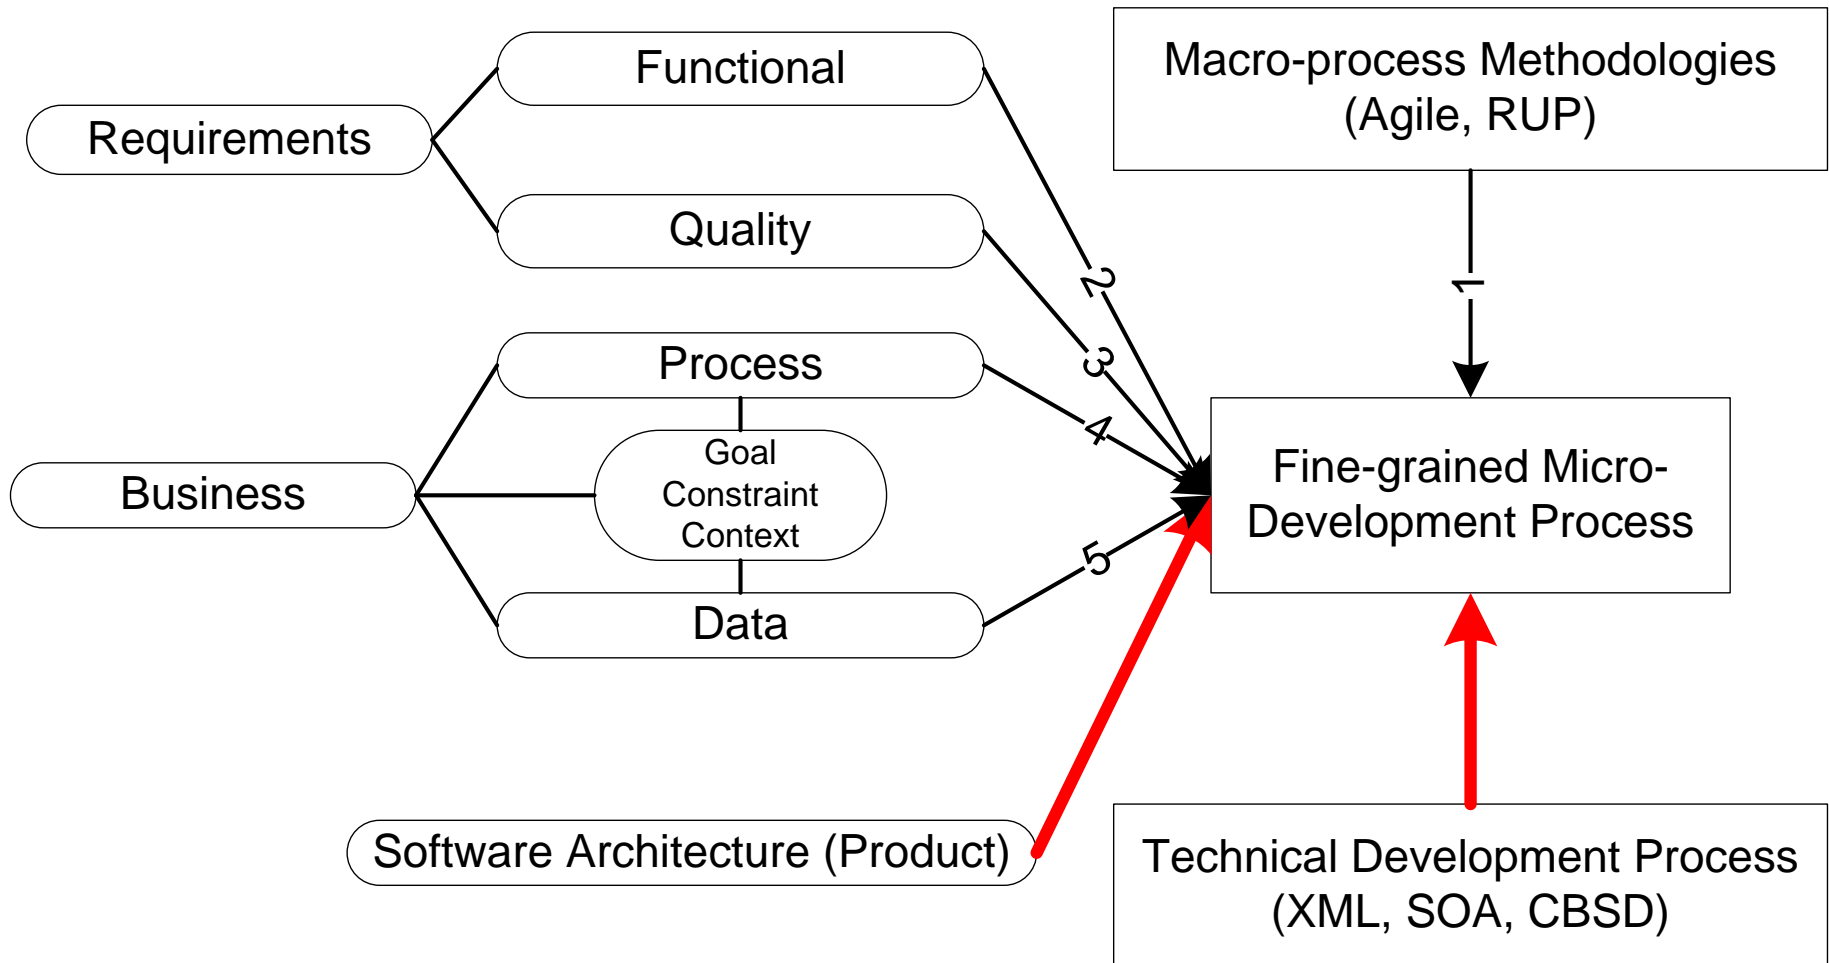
Functional

Requirements

Quality

Process

Goal
Constraint
Context

Business

Data

Software Architecture (Product)

Macro-process Methodologies
(Agile, RUP)

1

2

3

4

5

Fine-grained Micro-Development Process

Technical Development Process
(XML, SOA, CBSD)